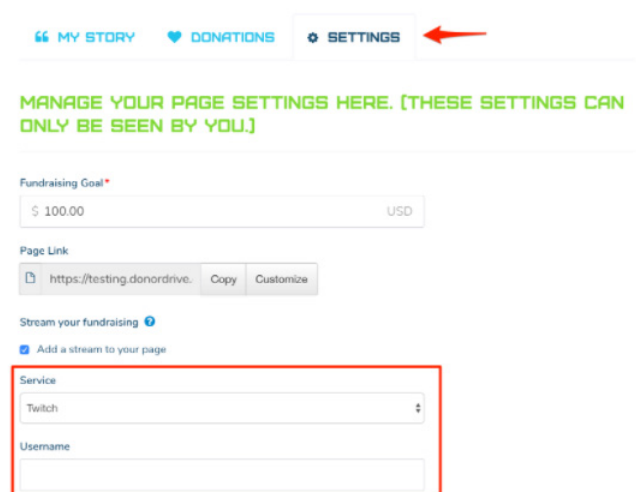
MY STORY DONATIONS SETTINGS

MANAGE YOUR PAGE SETTINGS HERE. (THESE SETTINGS CAN ONLY BE SEEN BY YOU.)

Fundraising Goal*

$ 100.00 USD

Page Link

https://testing.donordrive. Copy Customize

Stream your fundraising

Add a stream to your page

Service

Twitch

Username